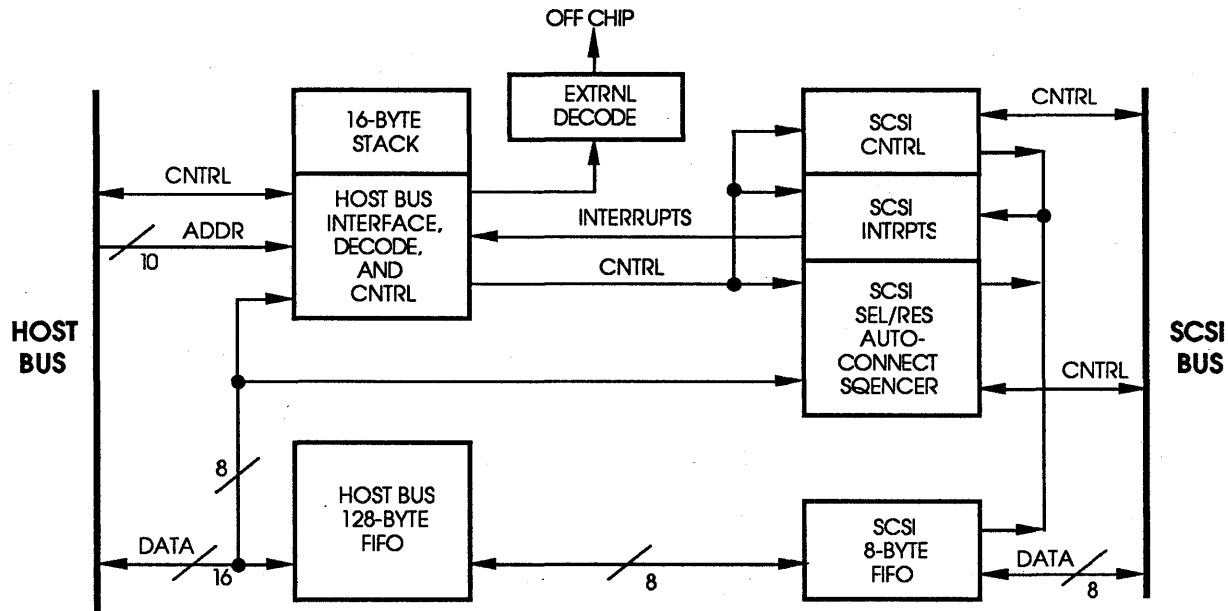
OFF CHIP

EXTRNL DECODE

16-BYTE STACK

HOST BUS INTERFACE, DECODE, AND CNTRL

CNTRL

ADDR

10

INTERRUPTS

CNTRL

SCSI CNTRL

SCSI INTRPTS

SCSI SEL/RES AUTO-CONNECT SQENCER

CNTRL

CNTRL

HOST BUS

SCSI BUS

8

HOST BUS 128-BYTE FIFO

DATA

16

8

SCSI 8-BYTE FIFO

DATA

8